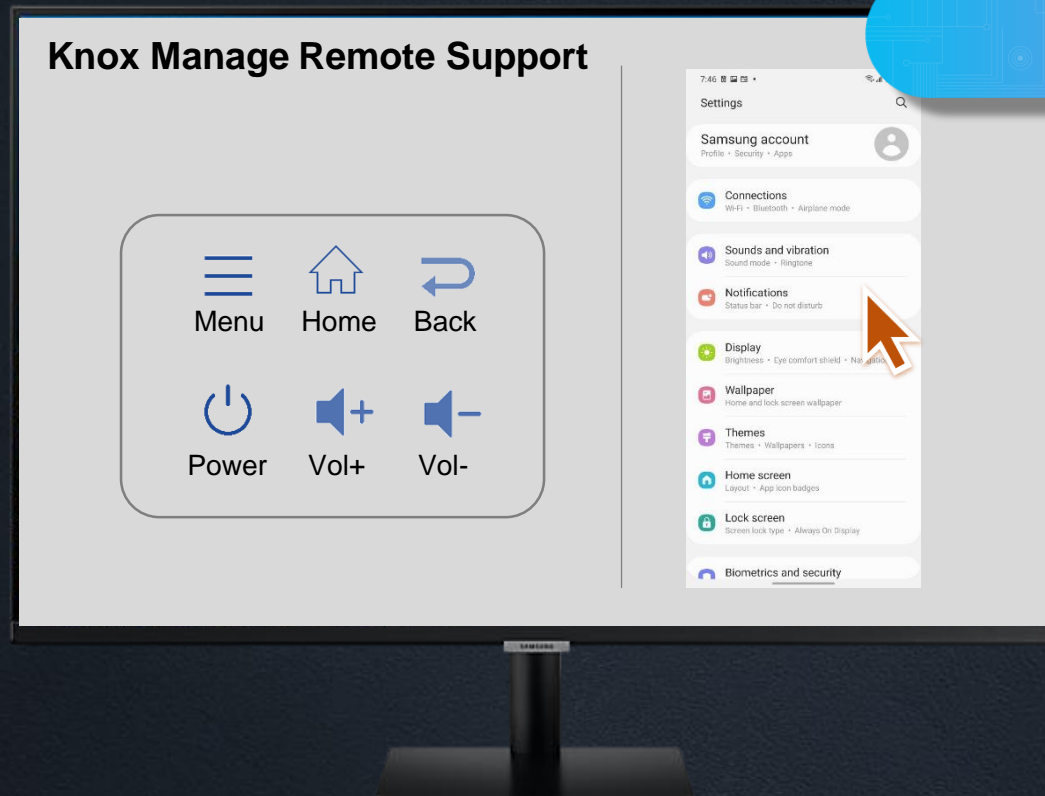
Knox Manage Remote Support

Menu Home Back

Power Vol+ Vol-

7:46

Settings

Samsung account
Profile • Security • Apps

Connections
Wi-Fi • Bluetooth • Airplane mode

Sounds and vibration
Sound mode • Ringtone

Notifications
Status bar • Do not disturb

Display
Brightness • Eye comfort shield • Na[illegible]

Wallpaper
Home and lock screen wallpaper

Themes
Themes • Wallpapers • Icons

Home screen
Layout • App icon badges

Lock screen
Screen lock type • Always On Display

Biometrics and security

SAMSUNG